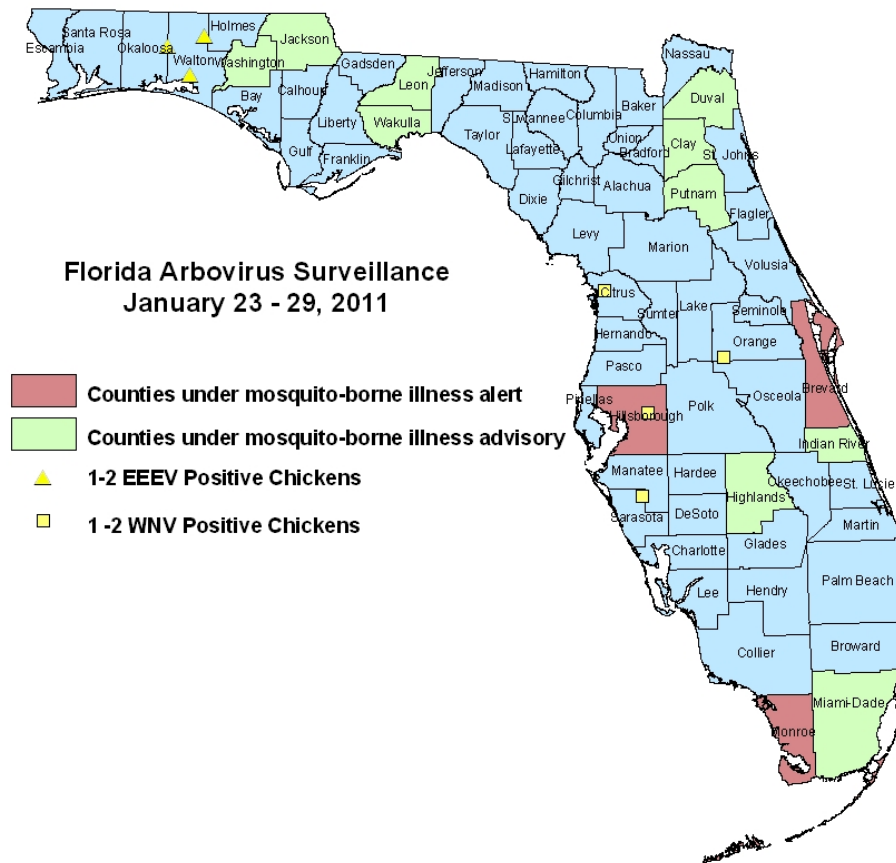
Santa Rosa
Escambia
Okaloosa
Holmes
Jackson
Walton
Washington
Gadsden
Jefferson
Hamilton
Nassau
Bay
Calhoun
Leon
Madison
Baker
Duval
Liberty
Wakulla
Suwannee
Columbia
Taylor
Union
Gulf
Franklin
Lafayette
Bradford
Clay
St. Johns
Gilchrist
Alachua
Putnam
Dixie
Flagler
Levy
Marion
Volusia

Florida Arbovirus Surveillance
January 23 - 29, 2011

Citrus
Lake
Sumter
Seminole
Hernando
Orange
Pasco
Brevard
Pinellas
Hillsborough
Polk
Osceola
Indian River
Manatee
Hardee
Okeechobee
St. Lucie
Highlands
Sarasota
DeSoto
Martin
Charlotte
Glades
Palm Beach
Lee
Hendry
Broward
Collier
Miami-Dade
Monroe

Counties under mosquito-borne illness alert
Counties under mosquito-borne illness advisory
1-2 EEEV Positive Chickens
1 -2 WNV Positive Chickens